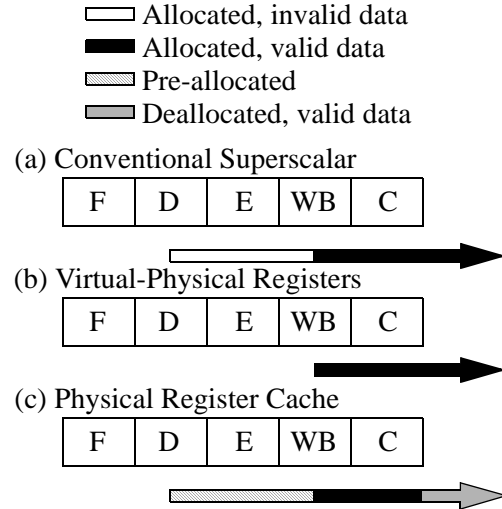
Allocated, invalid data
Allocated, valid data
Pre-allocated
Deallocated, valid data

(a) Conventional Superscalar

| F | D | E | WB | C |
|---|---|---|---|---|

(b) Virtual-Physical Registers

| F | D | E | WB | C |
|---|---|---|---|---|

(c) Physical Register Cache

| F | D | E | WB | C |
|---|---|---|---|---|